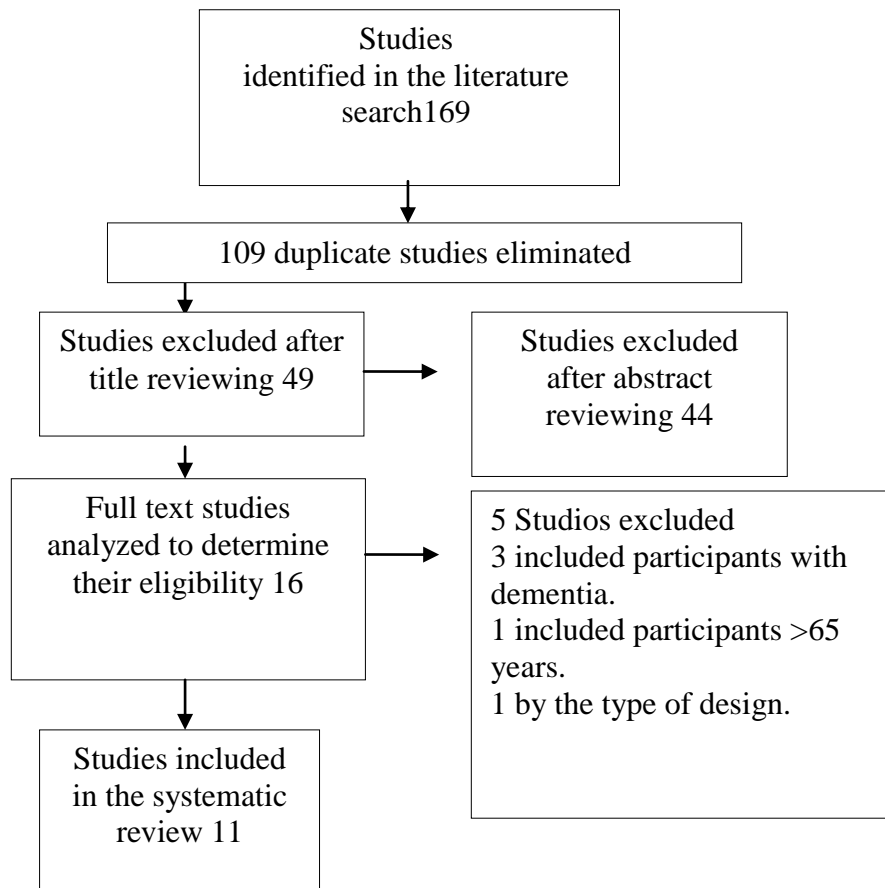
Studies identified in the literature search169

109 duplicate studies eliminated

Studies excluded after title reviewing 49

Studies excluded after abstract reviewing 44

Full text studies analyzed to determine their eligibility 16

5 Studios excluded
3 included participants with dementia.
1 included participants >65 years.
1 by the type of design.

Studies included in the systematic review 11